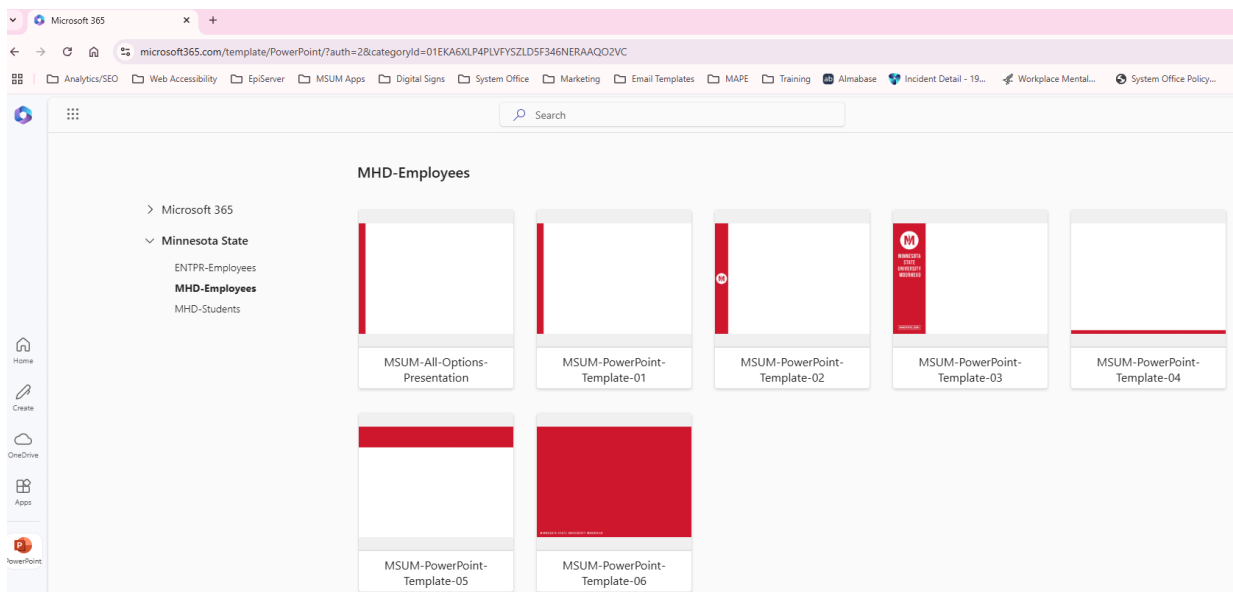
Microsoft 365
microsoft365.com/template/PowerPoint/?auth=2&categoryId=01EKA6XLP4PLVFYSZLD5F346NERAAQO2VC
Analytics/SEO Web Accessibility EpiServer MSUM Apps Digital Signs System Office Marketing Email Templates MAPE Training Almabase Incident Detail - 19... Workplace Mental... System Office Policy...

Search

Home
Create
OneDrive
Apps
PowerPoint

Microsoft 365
Minnesota State
ENTPR-Employees
MHD-Employees
MHD-Students

MHD-Employees

MINNESOTA STATE UNIVERSITY MOORHEAD

MSUM-All-Options-Presentation
MSUM-PowerPoint-Template-01
MSUM-PowerPoint-Template-02
MSUM-PowerPoint-Template-03
MSUM-PowerPoint-Template-04
MSUM-PowerPoint-Template-05
MSUM-PowerPoint-Template-06